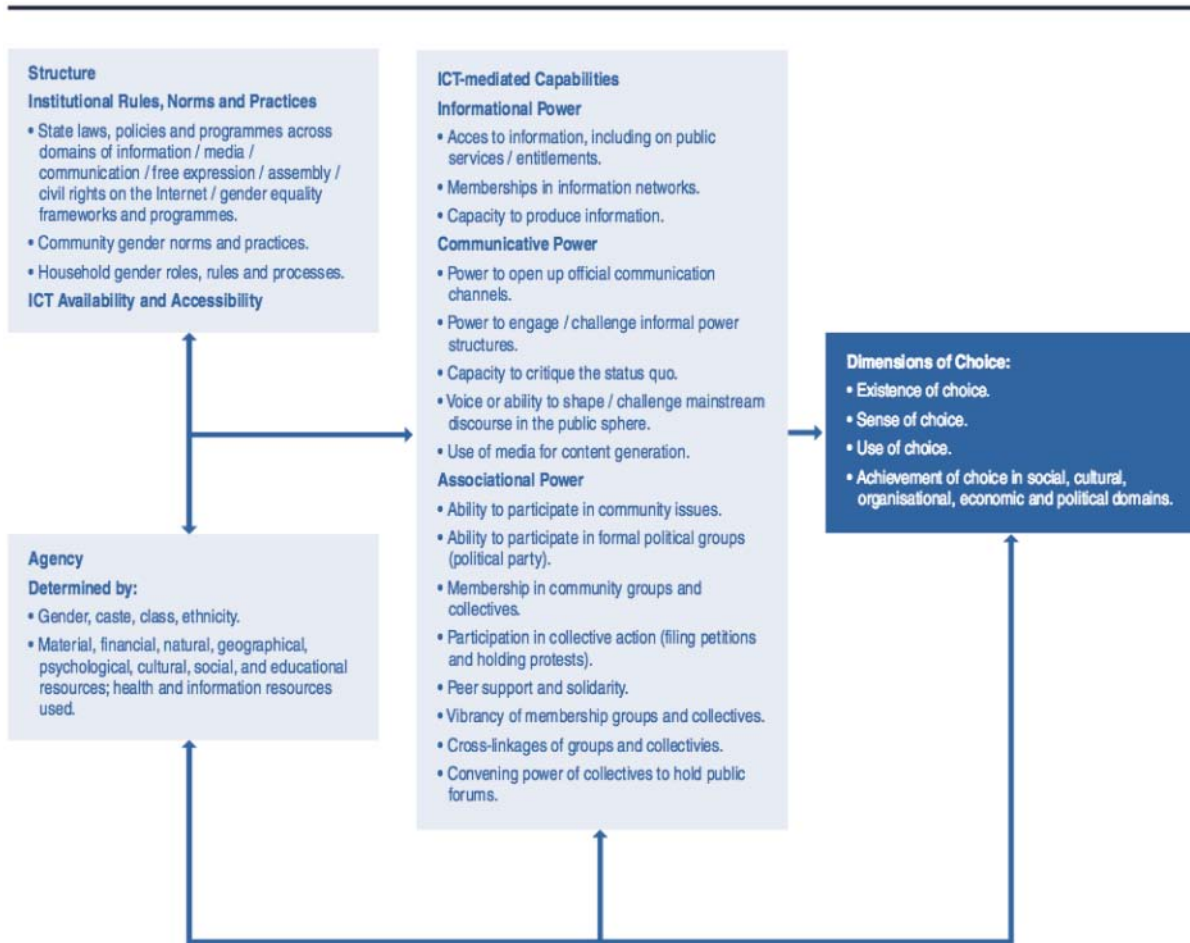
Structure
Institutional Rules, Norms and Practices
• State laws, policies and programmes across domains of information / media / communication / free expression / assembly / civil rights on the Internet / gender equality frameworks and programmes.
• Community gender norms and practices.
• Household gender roles, rules and processes.
ICT Availability and Accessibility

Agency
Determined by:
• Gender, caste, class, ethnicity.
• Material, financial, natural, geographical, psychological, cultural, social, and educational resources; health and information resources used.

ICT-mediated Capabilities
Informational Power
• Acces to information, including on public services / entitlements.
• Memberships in information networks.
• Capacity to produce information.
Communicative Power
• Power to open up official communication channels.
• Power to engage / challenge informal power structures.
• Capacity to critique the status quo.
• Voice or ability to shape / challenge mainstream discourse in the public sphere.
• Use of media for content generation.
Associational Power
• Ability to participate in community issues.
• Ability to participate in formal political groups (political party).
• Membership in community groups and collectives.
• Participation in collective action (filing petitions and holding protests).
• Peer support and solidarity.
• Vibrancy of membership groups and collectives.
• Cross-linkages of groups and collectivies.
• Convening power of collectives to hold public forums.

Dimensions of Choice:
• Existence of choice.
• Sense of choice.
• Use of choice.
• Achievement of choice in social, cultural, organisational, economic and political domains.